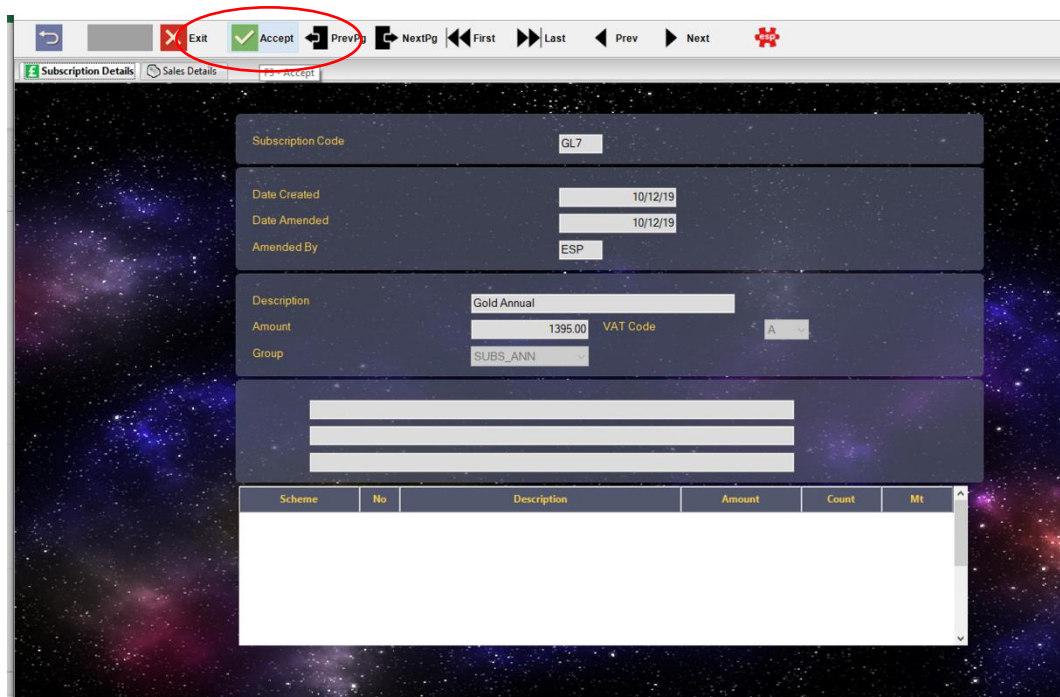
Exit Accept PrevPg NextPg First Last Prev Next esp

Subscription Details Sales Details F3 - Accept

Subscription Code GL7

Date Created 10/12/19
Date Amended 10/12/19
Amended By ESP

Description Gold Annual
Amount 1395.00 VAT Code A
Group SUBS_ANN

| Scheme | No | Description | Amount | Count | Mt |
|---|---|---|---|---|---|